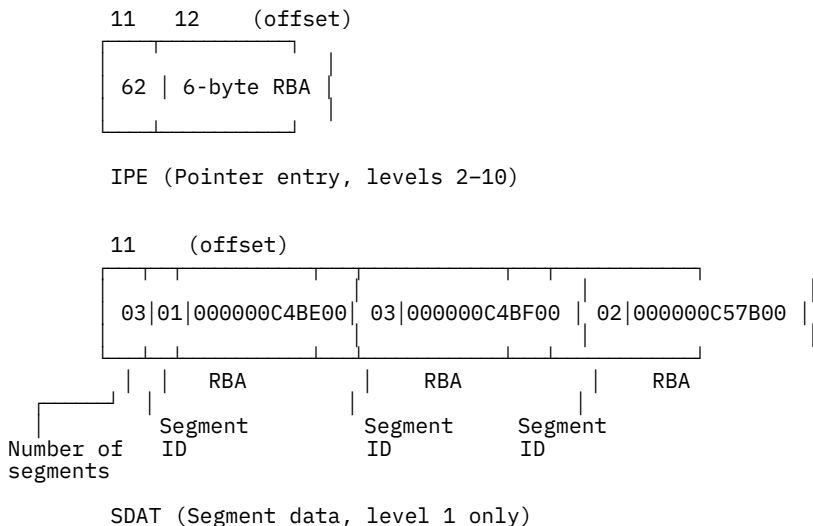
11 12 (offset)

62 | 6-byte RBA

IPE (Pointer entry, levels 2–10)

11 (offset)

03 | 01 | 000000C4BE00 | 03 | 000000C4BF00 | 02 | 000000C57B00

RBA RBA RBA

Segment ID Segment ID Segment ID

Number of segments

SDAT (Segment data, level 1 only)